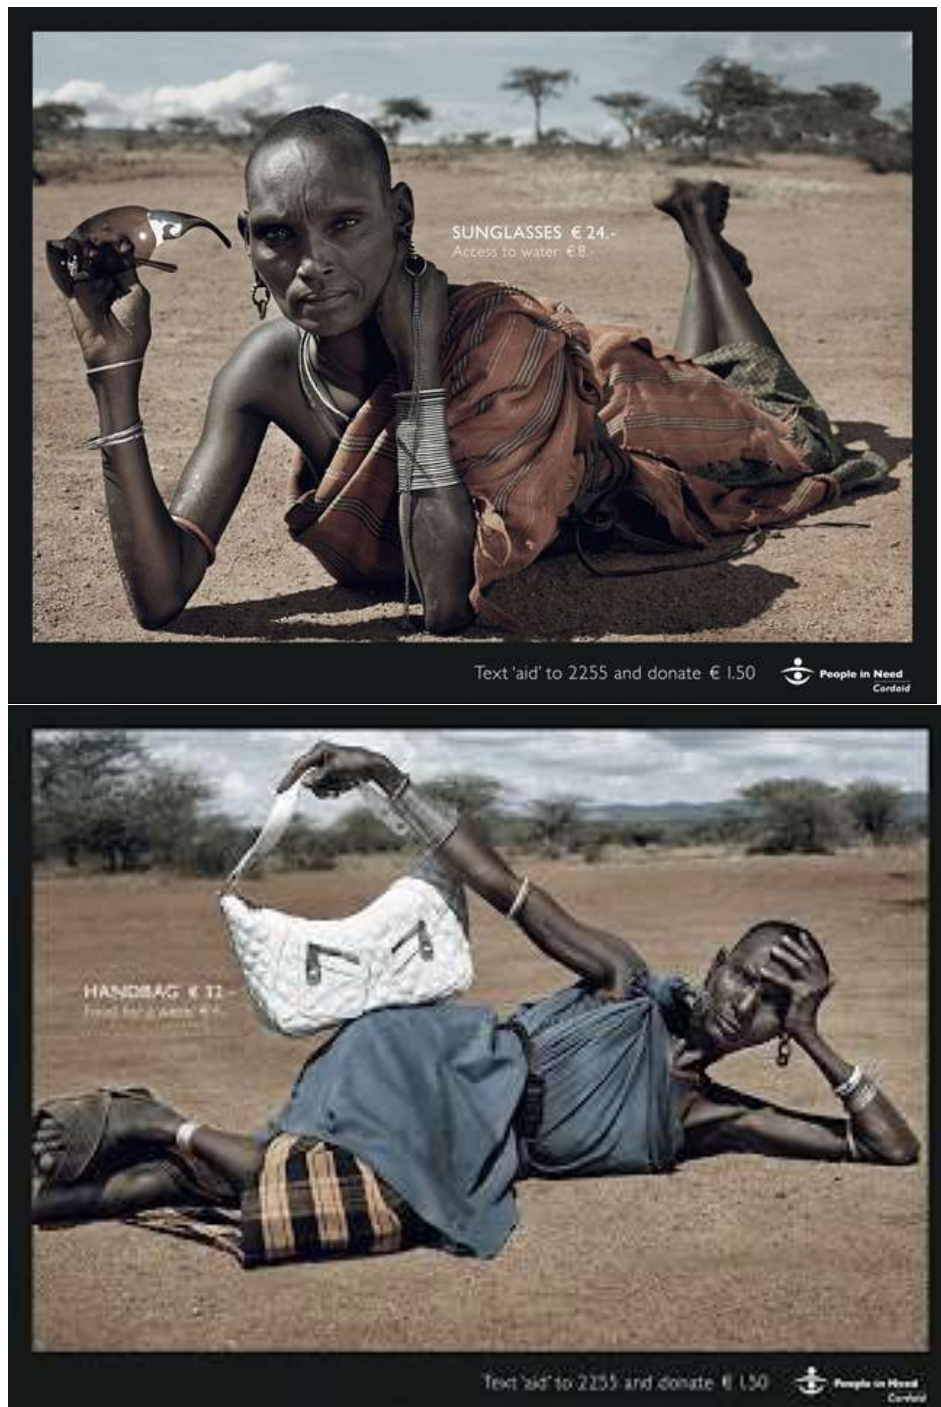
SUNGLASSES € 24.-
Access to water € 8.-

Text 'aid' to 2255 and donate € 1.50

People in Need
Cordaid

HANDBAG € 31.-
Food for a week € 4.-

Text 'aid' to 2255 and donate € 1.50

People in Need
Cordaid